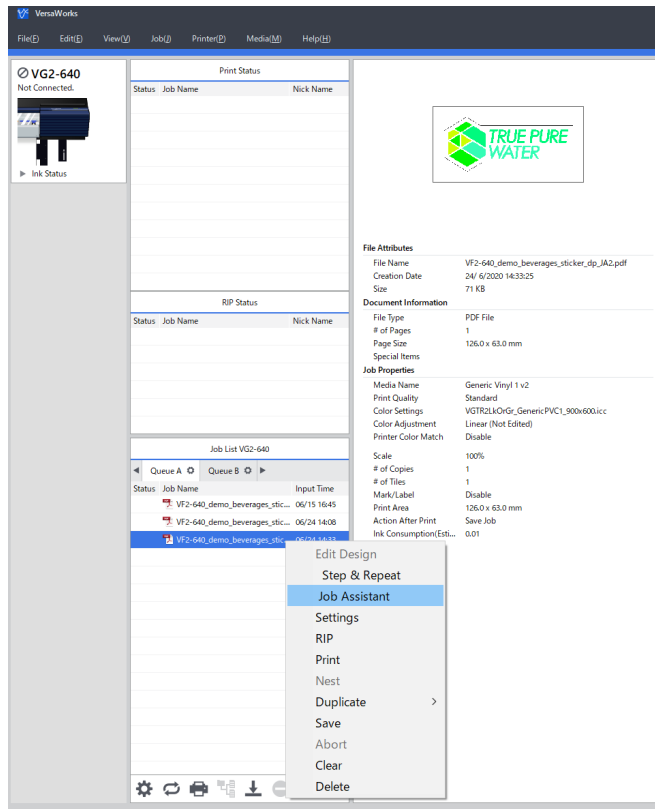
VersaWorks

File(F) Edit(E) View(V) Job(J) Printer(P) Media(M) Help(H)

VG2-640
Not Connected.

Ink Status

Print Status

| Status | Job Name | Nick Name |
|---|---|---|

RIP Status

| Status | Job Name | Nick Name |
|---|---|---|

Job List VG2-640

Queue A Queue B

| Status | Job Name | Input Time |
|---|---|---|
| | VF2-640_demo_beverages_stic... | 06/15 16:45 |
| | VF2-640_demo_beverages_stic... | 06/24 14:08 |
| | VF2-640_demo_beverages_stic... | 06/24 14:33 |

TRUE PURE WATER

File Attributes

| | |
|---|---|
| File Name | VF2-640_demo_beverages_sticker_dp_JA2.pdf |
| Creation Date | 24/ 6/2020 14:33:25 |
| Size | 71 KB |

Document Information

| | |
|---|---|
| File Type | PDF File |
| # of Pages | 1 |
| Page Size | 126.0 x 63.0 mm |
| Special Items | |

Job Properties

| | |
|---|---|
| Media Name | Generic Vinyl 1 v2 |
| Print Quality | Standard |
| Color Settings | VGTR2LkOrGr_GenericPVC1_900x600.icc |
| Color Adjustment | Linear (Not Edited) |
| Printer Color Match | Disable |
| Scale | 100% |
| # of Copies | 1 |
| # of Tiles | 1 |
| Mark/Label | Disable |
| Print Area | 126.0 x 63.0 mm |
| Action After Print | Save Job |
| Ink Consumption(Esti... | 0.01 |

Edit Design
Step & Repeat
Job Assistant
Settings
RIP
Print
Nest
Duplicate
Save
Abort
Clear
Delete